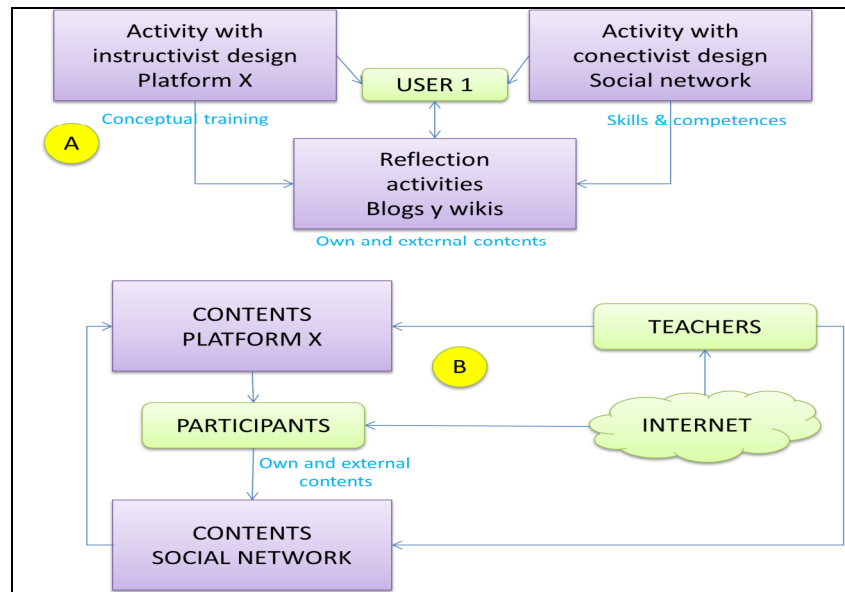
Activity with instructivist design Platform X

USER 1

Activity with conectivist design Social network

A

Conceptual training

Skills & competences

Reflection activities Blogs y wikis

Own and external contents

CONTENTS PLATFORM X

B

TEACHERS

PARTICIPANTS

INTERNET

Own and external contents

CONTENTS SOCIAL NETWORK